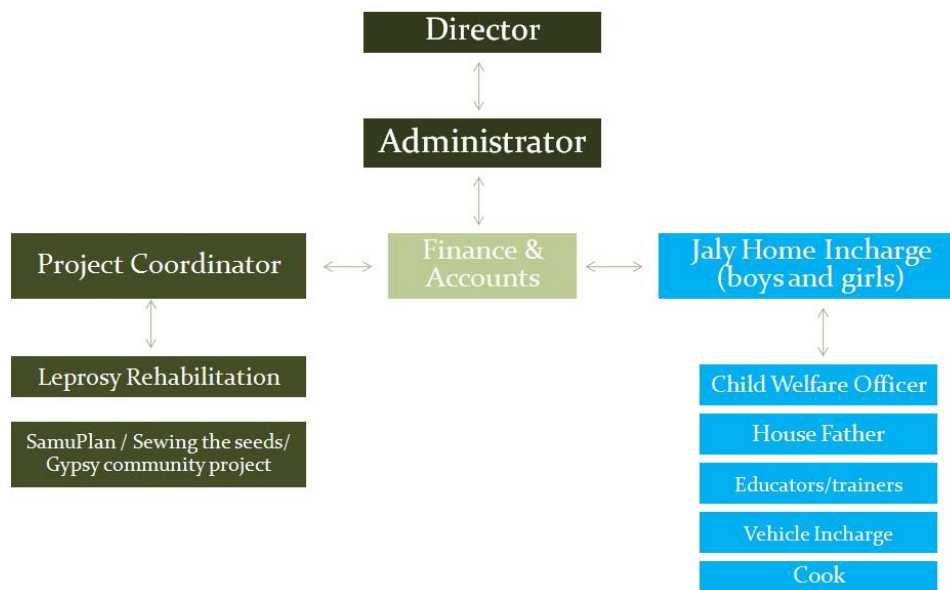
Director

Administrator

Project Coordinator

Finance & Accounts

Jaly Home Incharge (boys and girls)

Leprosy Rehabilitation

SamuPlan / Sewing the seeds/ Gypsy community project

Child Welfare Officer

House Father

Educators/trainers

Vehicle Incharge

Cook